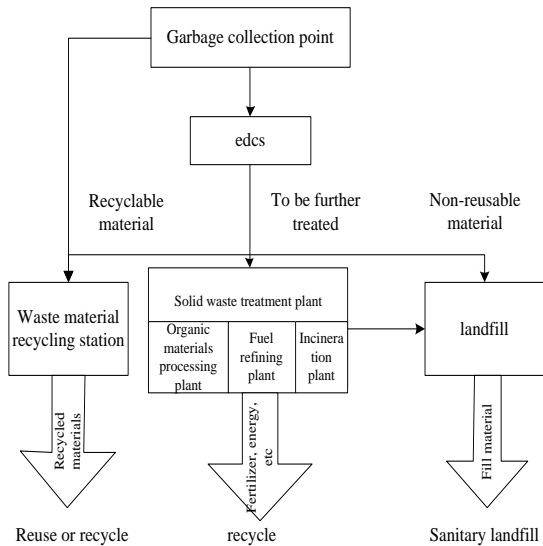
Garbage collection point

edcs

Recyclable material

To be further treated

Non-reusable material

Waste material recycling station

Solid waste treatment plant

Organic materials processing plant

Fuel refining plant

Incineration plant

landfill

Recycled materials

Fertilizer, energy, etc

Fill material

Reuse or recycle

recycle

Sanitary landfill